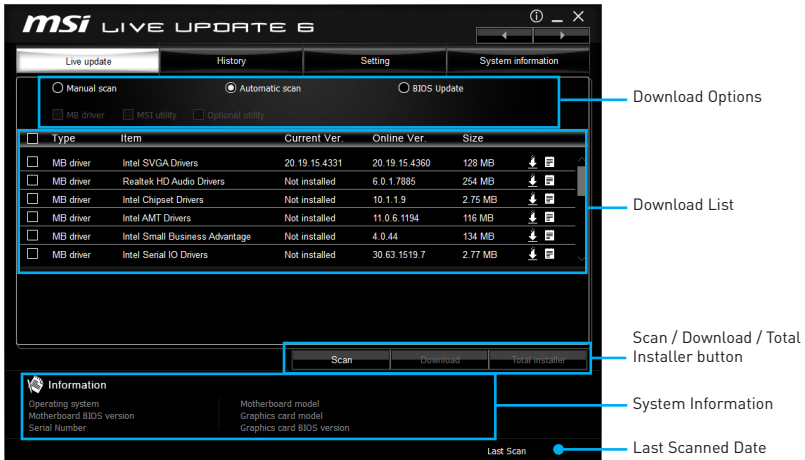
msi LIVE UPDATE 6

Live update | History | Setting | System information

Manual scan
Automatic scan
BIOS Update

MB driver
MSI utility
Optional utility

| | Type | Item | Current Ver. | Online Ver. | Size |
|---|---|---|---|---|---|
| | MB driver | Intel SVGA Drivers | 20.19.15.4331 | 20.19.15.4360 | 128 MB |
| | MB driver | Realtek HD Audio Drivers | Not installed | 6.0.1.7885 | 254 MB |
| | MB driver | Intel Chipset Drivers | Not installed | 10.1.1.9 | 2.75 MB |
| | MB driver | Intel AMT Drivers | Not installed | 11.0.6.1194 | 116 MB |
| | MB driver | Intel Small Business Advantage | Not installed | 4.0.44 | 134 MB |
| | MB driver | Intel Serial IO Drivers | Not installed | 30.63.1519.7 | 2.77 MB |

Scan | Download | Total installer

Information
Operating system
Motherboard BIOS version
Serial Number
Motherboard model
Graphics card model
Graphics card BIOS version

Last Scan

Download Options
Download List
Scan / Download / Total Installer button
System Information
Last Scanned Date